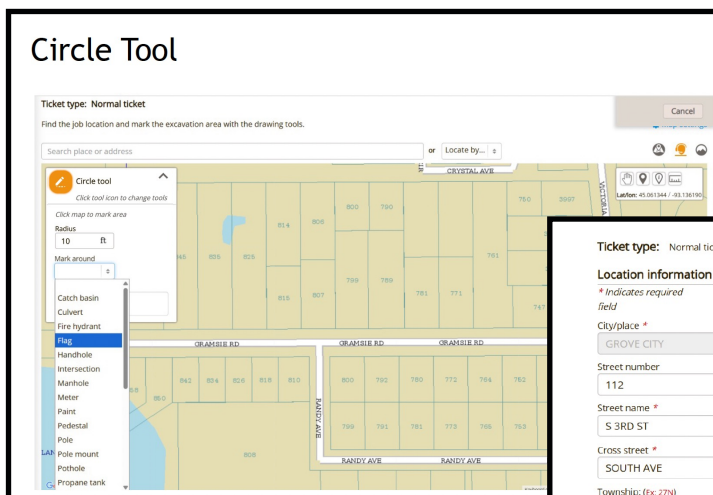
Circle Tool

Ticket type: Normal ticket

Cancel

Find the job location and mark the excavation area with the drawing tools.

Search place or address

or Locate by...

Circle tool

Click tool icon to change tools

Click map to mark area

Radius

10 ft

Mark around

Catch basin
Culvert
Fire hydrant
Flag
Handhole
Intersection
Manhole
Meter
Paint
Pedestal
Pole
Pole mount
Pothole
Propane tank

Lat/lon: 45.061344 / -93.136190

CRYSTAL AVE

VICTORIA

750 3597

800 790

814 806

846 835 825

791

799 789

815 807 781 771

747

GRAMSIE RD GRAMSIE RD GRAMSIE RD

842 834 826 818 810 800 792 780 772 764 762

858 850

RANDY AVE

799 791 781 773 765 763

808

RANDY AVE RANDY AVE

Ticket type: Normal tic

Location information

* Indicates required field

City/place *

GROVE CITY

Street number

112

Street name *

S 3RD ST

Cross street *

SOUTH AVE

Township: (Ex: 27N)